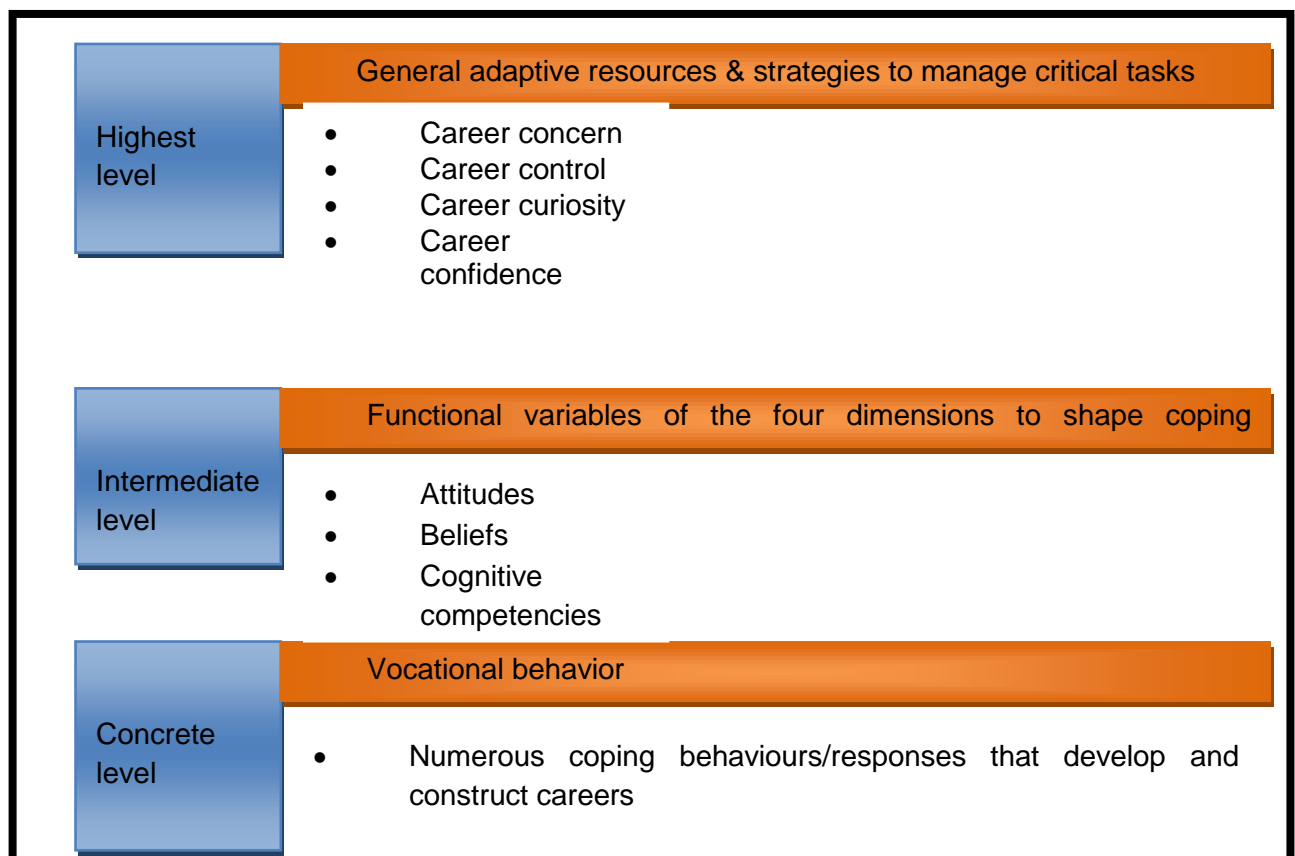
Highest level

General adaptive resources & strategies to manage critical tasks

- Career concern
- Career control
- Career curiosity
- Career confidence

Intermediate level

Functional variables of the four dimensions to shape coping

- Attitudes
- Beliefs
- Cognitive competencies

Concrete level

Vocational behavior

- Numerous coping behaviours/responses that develop and construct careers